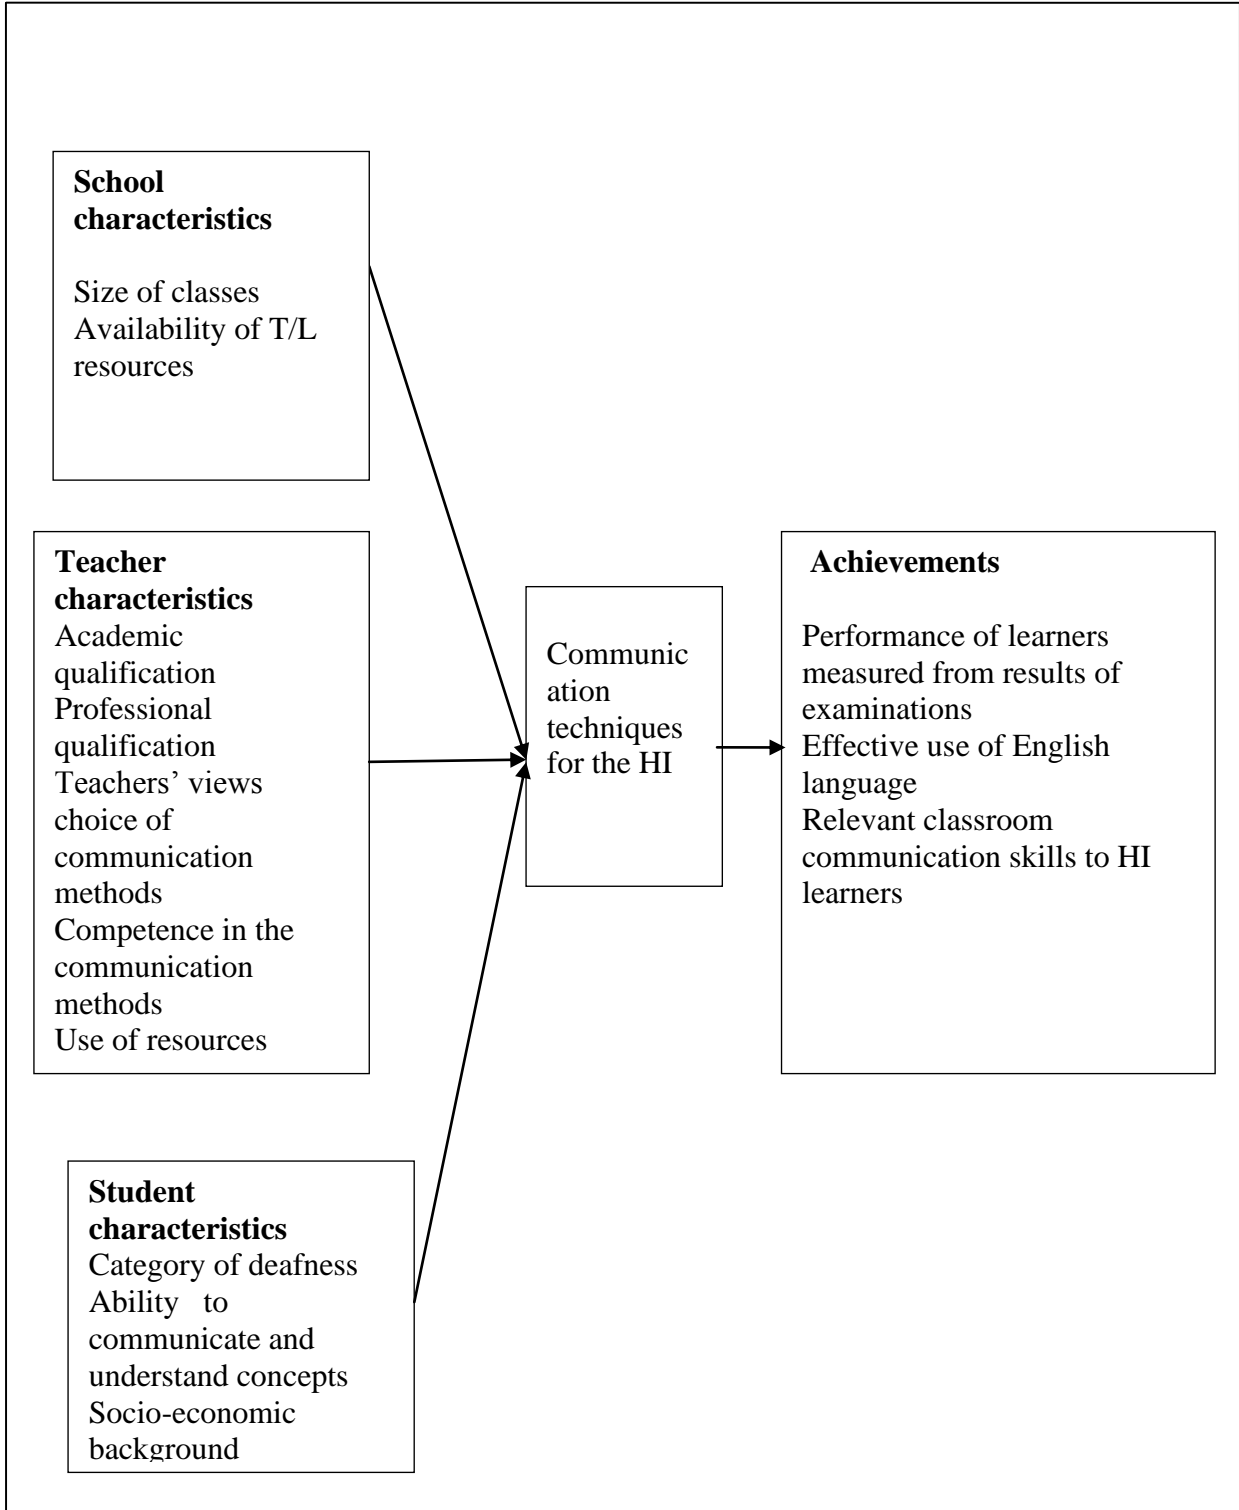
School characteristics

Size of classes
Availability of T/L resources

Teacher characteristics
Academic qualification
Professional qualification
Teachers' views choice of communication methods
Competence in the communication methods
Use of resources

Communication techniques for the HI

Achievements

Performance of learners measured from results of examinations
Effective use of English language
Relevant classroom communication skills to HI learners

Student characteristics
Category of deafness
Ability to communicate and understand concepts
Socio-economic background